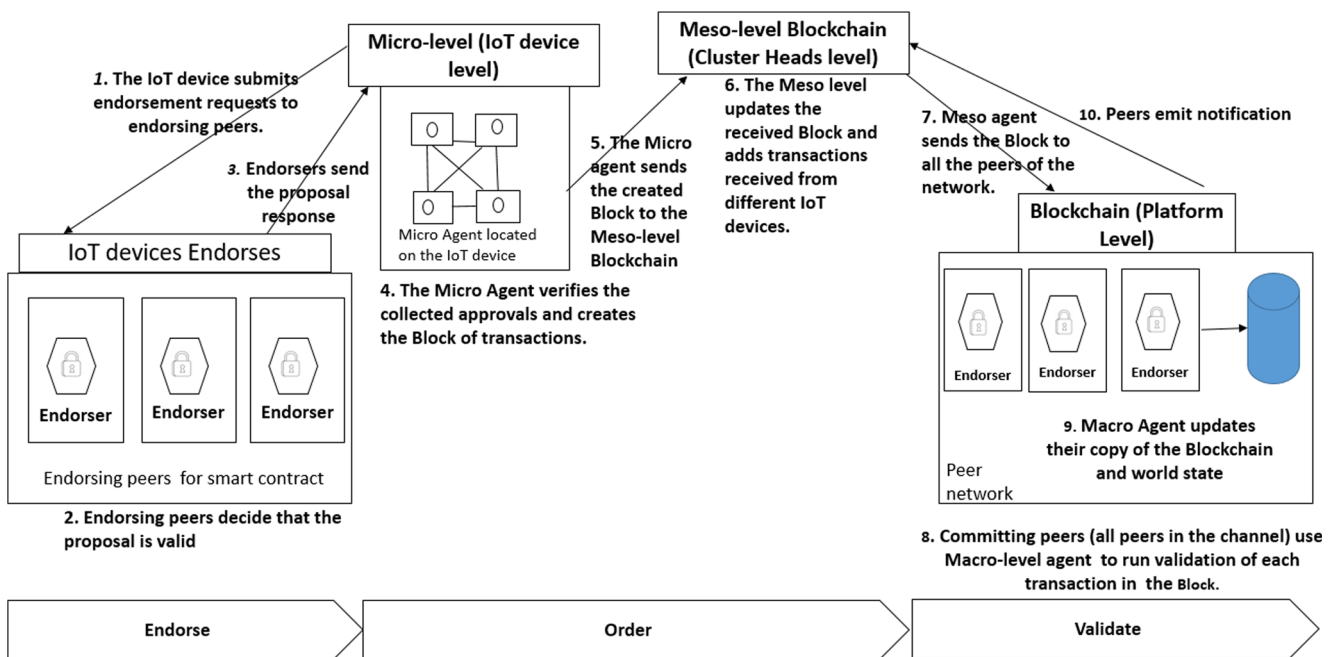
Micro-level (IoT device level)

Meso-level Blockchain (Cluster Heads level)

1. The IoT device submits endorsement requests to endorsing peers.

3. Endorsers send the proposal response

Micro Agent located on the IoT device

5. The Micro agent sends the created Block to the Meso-level Blockchain

6. The Meso level updates the received Block and adds transactions received from different IoT devices.

7. Meso agent sends the Block to all the peers of the network.

10. Peers emit notification

IoT devices Endorses

Endorser

Endorser

Endorser

Endorsing peers for smart contract

2. Endorsing peers decide that the proposal is valid

4. The Micro Agent verifies the collected approvals and creates the Block of transactions.

Blockchain (Platform Level)

Endorser

Endorser

Endorser

9. Macro Agent updates their copy of the Blockchain and world state

Peer network

8. Committing peers (all peers in the channel) use Macro-level agent to run validation of each transaction in the Block.

Endorse

Order

Validate